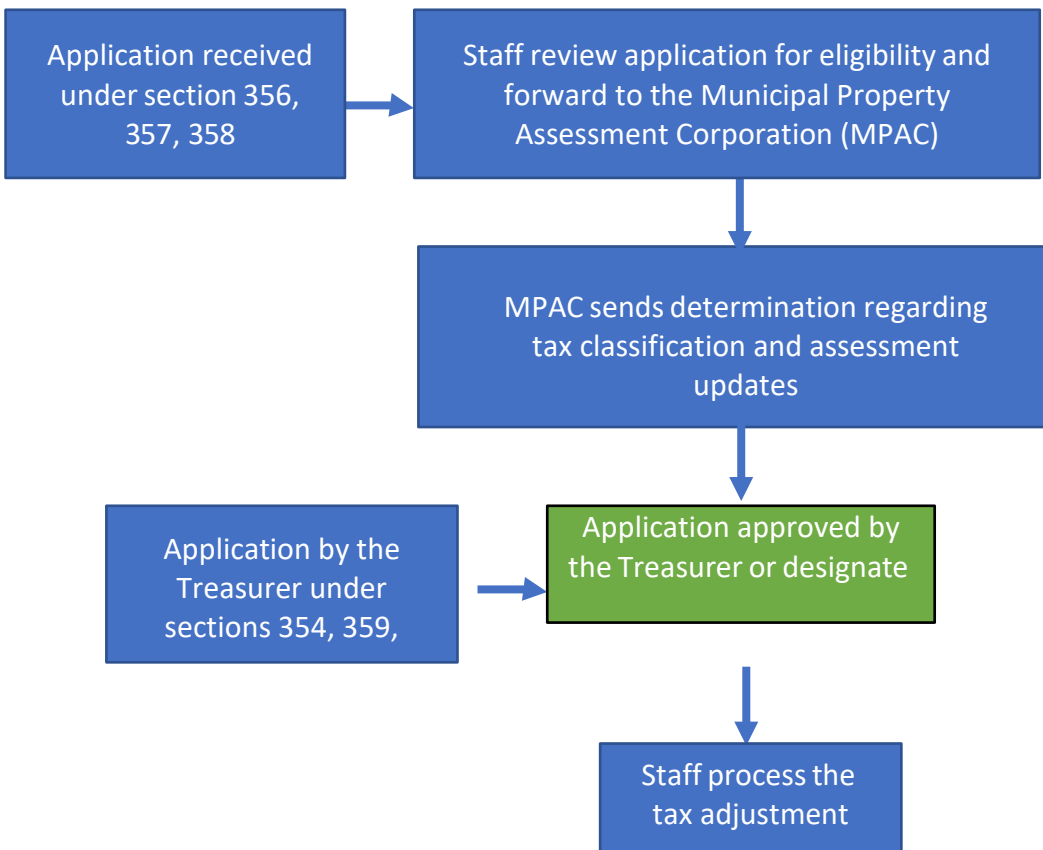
Application received under section 356, 357, 358

Staff review application for eligibility and forward to the Municipal Property Assessment Corporation (MPAC)

MPAC sends determination regarding tax classification and assessment updates

Application by the Treasurer under sections 354, 359,

Application approved by the Treasurer or designate

Staff process the tax adjustment